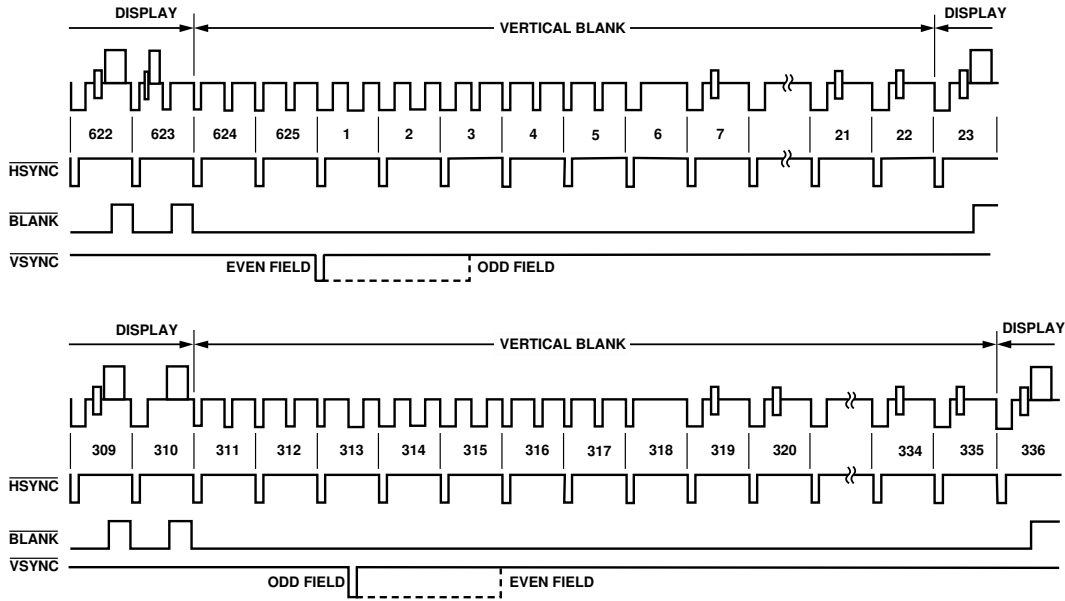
DISPLAY

VERTICAL BLANK

DISPLAY

622 623 624 625 1 2 3 4 5 6 7 21 22 23

$\overline{HSYNC}$

$\overline{BLANK}$

$\overline{VSYNC}$

EVEN FIELD

ODD FIELD

DISPLAY

VERTICAL BLANK

DISPLAY

309 310 311 312 313 314 315 316 317 318 319 320 334 335 336

$\overline{HSYNC}$

$\overline{BLANK}$

$\overline{VSYNC}$

ODD FIELD

EVEN FIELD